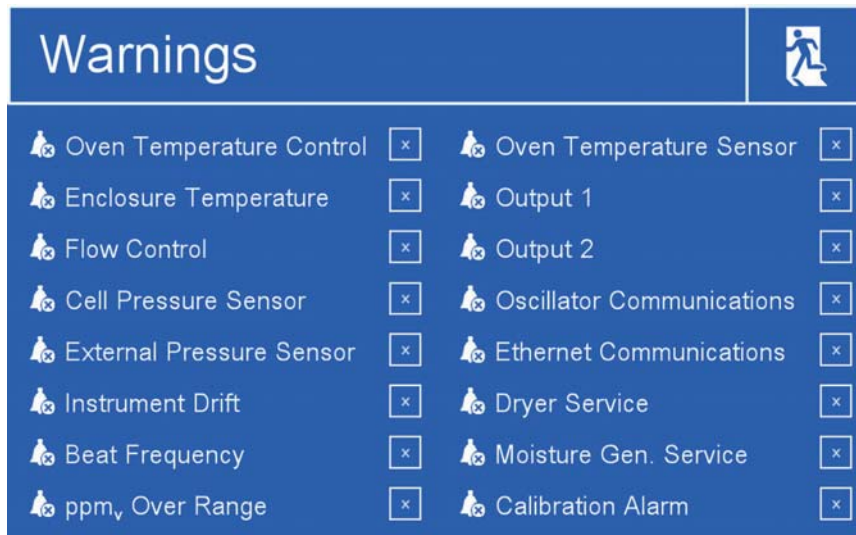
Warnings

Oven Temperature Control ×
Enclosure Temperature ×
Flow Control ×
Cell Pressure Sensor ×
External Pressure Sensor ×
Instrument Drift ×
Beat Frequency ×
ppm$_v$ Over Range ×

Oven Temperature Sensor ×
Output 1 ×
Output 2 ×
Oscillator Communications ×
Ethernet Communications ×
Dryer Service ×
Moisture Gen. Service ×
Calibration Alarm ×